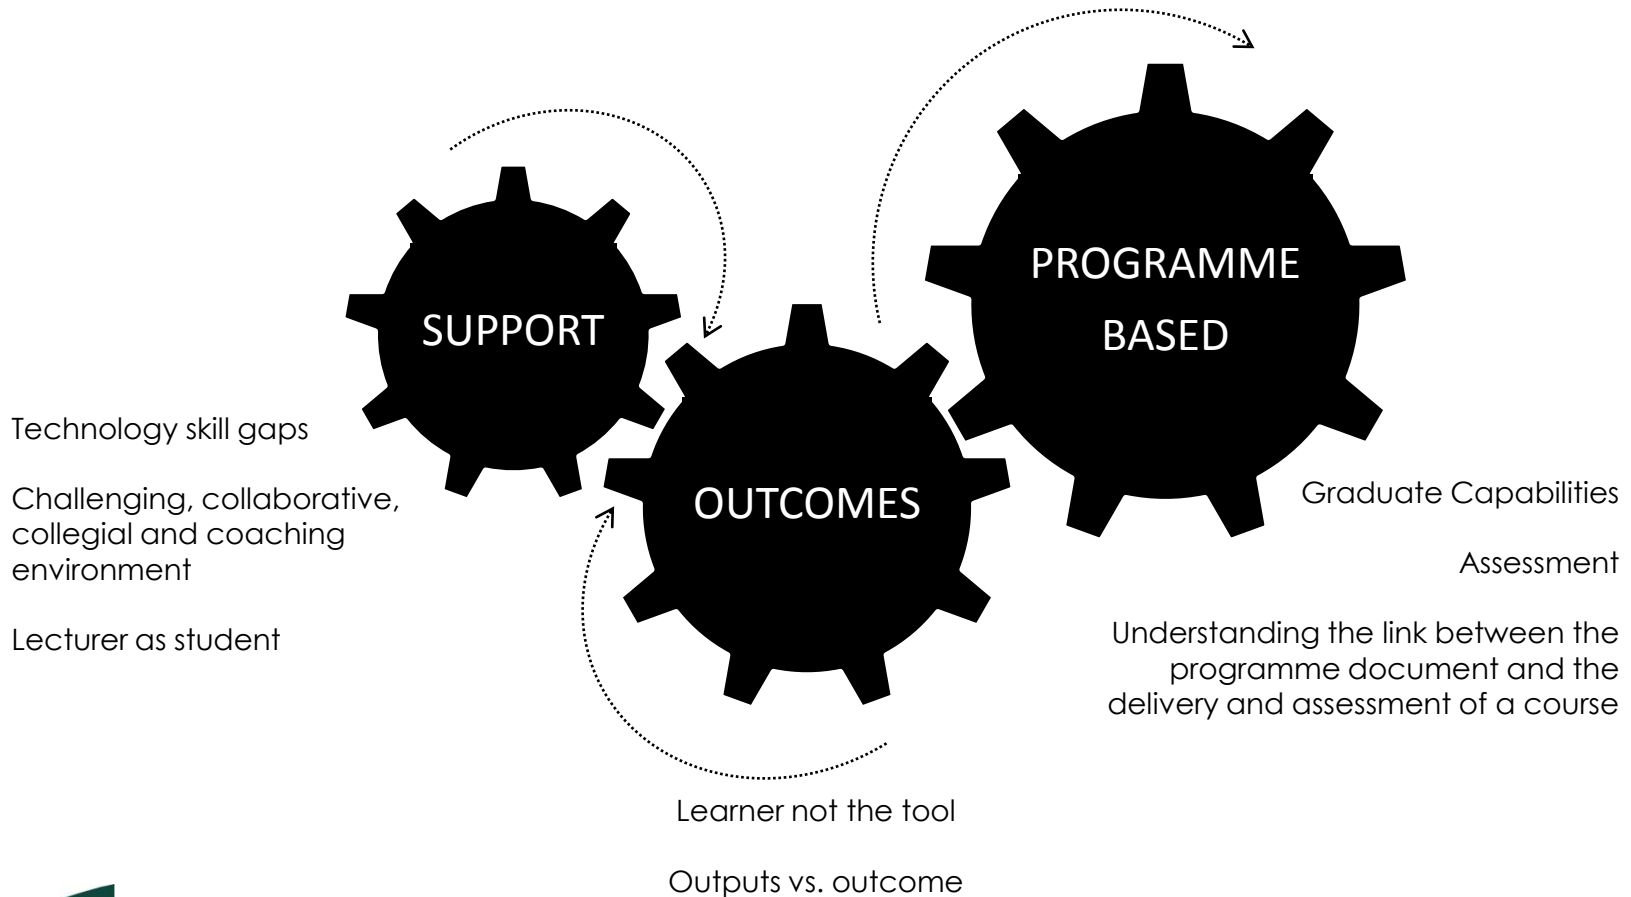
SUPPORT

OUTCOMES

PROGRAMME BASED

Technology skill gaps

Challenging, collaborative, collegial and coaching environment

Lecturer as student

Graduate Capabilities

Assessment

Understanding the link between the programme document and the delivery and assessment of a course

Learner not the tool

Outputs vs. outcome